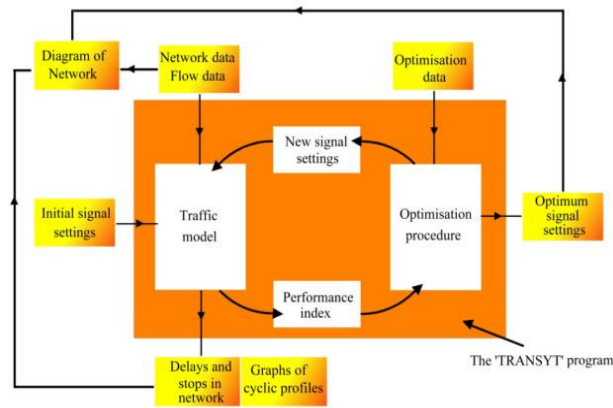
Diagram of Network

Network data
Flow data

Optimisation data

New signal settings

Initial signal settings

Traffic model

Optimisation procedure

Optimum signal settings

Performance index

The 'TRANSYT' program

Delays and stops in network

Graphs of cyclic profiles